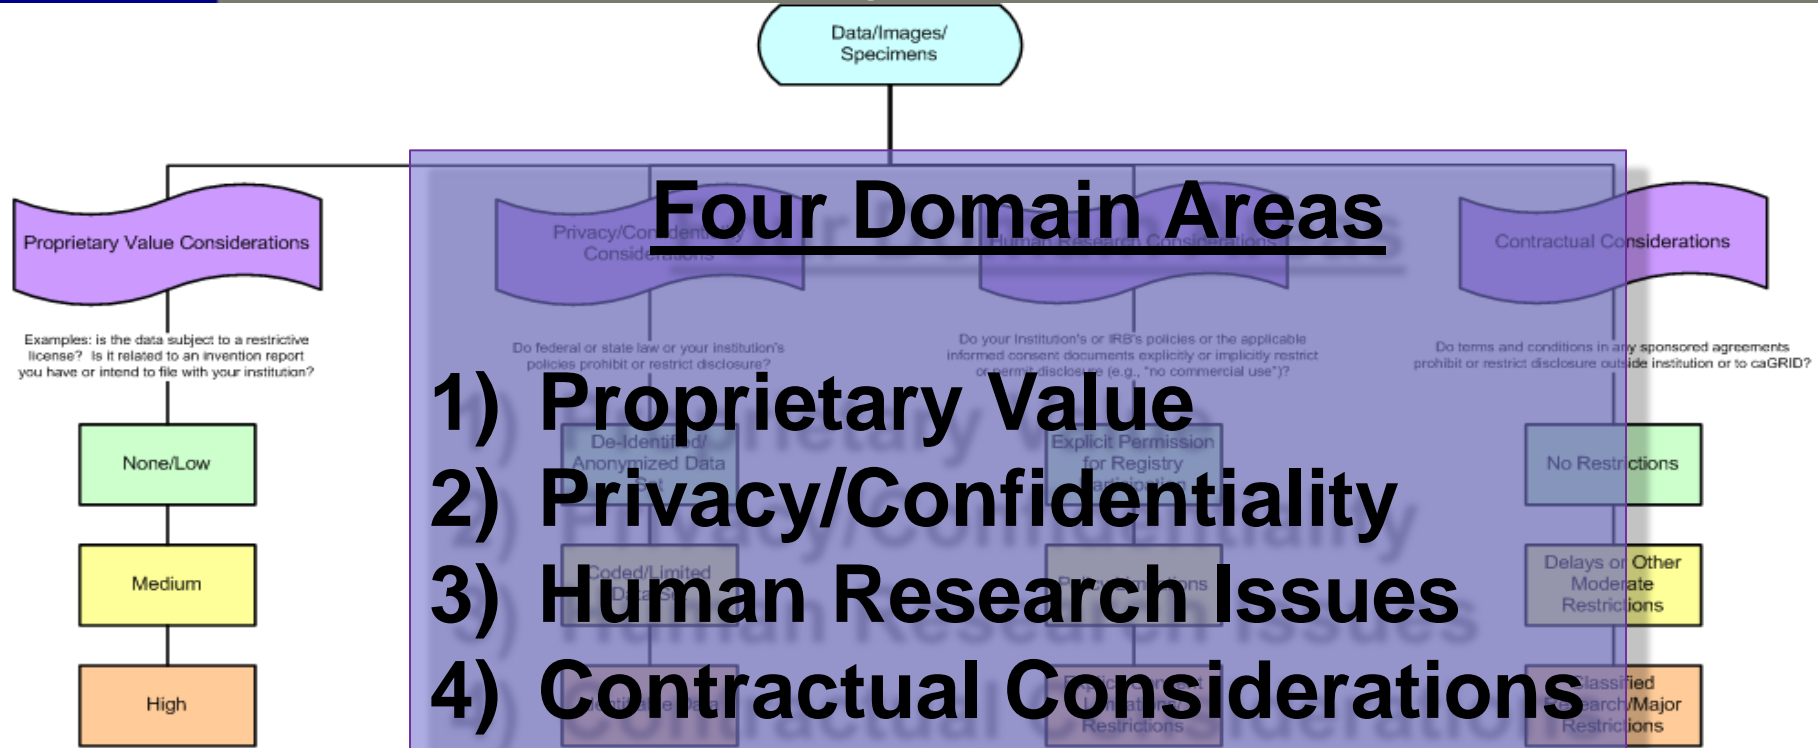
Data/Images/ Specimens

Proprietary Value Considerations

Examples: is the data subject to a restrictive license? Is it related to an invention report you have or intend to file with your institution?

None/Low

Medium

High

Four Domain Areas

1) Proprietary Value
2) Privacy/Confidentiality
3) Human Research Issues
4) Contractual Considerations

Privacy/Confidentiality Considerations

Do federal or state law or your institution's policies prohibit or restrict disclosure?

De-Identified/ Anonymized Data Set

Coded/Limited Data Set

Human Research Considerations

Do your Institution's or IRB's policies or the applicable informed consent documents explicitly or implicitly restrict or permit disclosure (e.g., "no commercial use")?

Explicit Permission for Registry Participation

Restrictions

Contractual Considerations

Do terms and conditions in any sponsored agreements prohibit or restrict disclosure outside institution or to caGRID?

No Restrictions

Delays or Other Moderate Restrictions

Classified Research/Major Restrictions